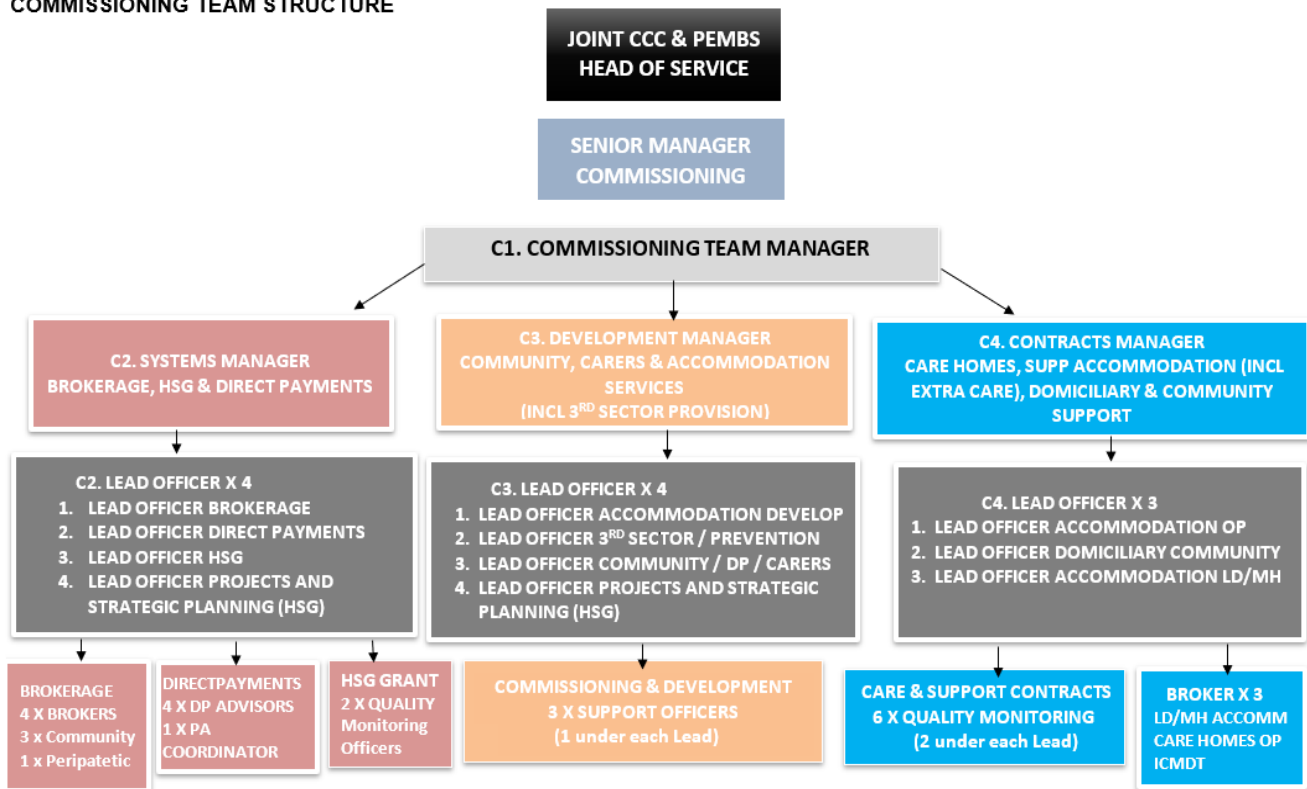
COMMISSIONING TEAM STRUCTURE

JOINT CCC & PEMBS HEAD OF SERVICE

SENIOR MANAGER COMMISSIONING

C1. COMMISSIONING TEAM MANAGER

C2. SYSTEMS MANAGER BROKERAGE, HSG & DIRECT PAYMENTS

C2. LEAD OFFICER X 4
1. LEAD OFFICER BROKERAGE
2. LEAD OFFICER DIRECT PAYMENTS
3. LEAD OFFICER HSG
4. LEAD OFFICER PROJECTS AND STRATEGIC PLANNING (HSG)

BROKERAGE
4 X BROKERS
3 x Community
1 x Peripatetic

DIRECTPAYMENTS
4 X DP ADVISORS
1 X PA COORDINATOR

HSG GRANT
2 X QUALITY Monitoring Officers

C3. DEVELOPMENT MANAGER COMMUNITY, CARERS & ACCOMMODATION SERVICES (INCL 3$^{RD}$ SECTOR PROVISION)

C3. LEAD OFFICER X 4
1. LEAD OFFICER ACCOMMODATION DEVELOP
2. LEAD OFFICER 3$^{RD}$ SECTOR / PREVENTION
3. LEAD OFFICER COMMUNITY / DP / CARERS
4. LEAD OFFICER PROJECTS AND STRATEGIC PLANNING (HSG)

COMMISSIONING & DEVELOPMENT
3 X SUPPORT OFFICERS
(1 under each Lead)

C4. CONTRACTS MANAGER CARE HOMES, SUPP ACCOMMODATION (INCL EXTRA CARE), DOMICILIARY & COMMUNITY SUPPORT

C4. LEAD OFFICER X 3
1. LEAD OFFICER ACCOMMODATION OP
2. LEAD OFFICER DOMICILIARY COMMUNITY
3. LEAD OFFICER ACCOMMODATION LD/MH

CARE & SUPPORT CONTRACTS
6 X QUALITY MONITORING
(2 under each Lead)

BROKER X 3
LD/MH ACCOMM
CARE HOMES OP
ICMDT